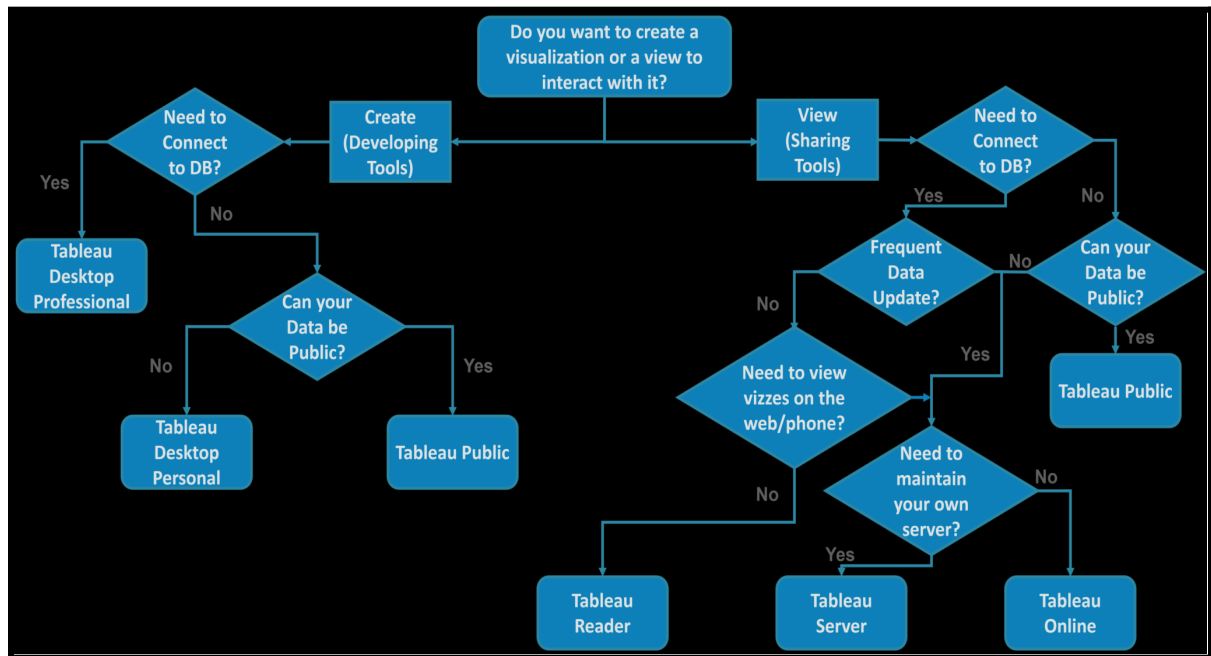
Do you want to create a visualization or a view to interact with it?

Create (Developing Tools)

Need to Connect to DB?

Yes

Tableau Desktop Professional

No

Can your Data be Public?

No

Tableau Desktop Personal

Yes

Tableau Public

View (Sharing Tools)

Need to Connect to DB?

Yes

No

Frequent Data Update?

No

Can your Data be Public?

Yes

Tableau Public

No

Yes

Need to view vizzes on the web/phone?

No

Tableau Reader

Need to maintain your own server?

Yes

Tableau Server

No

Tableau Online